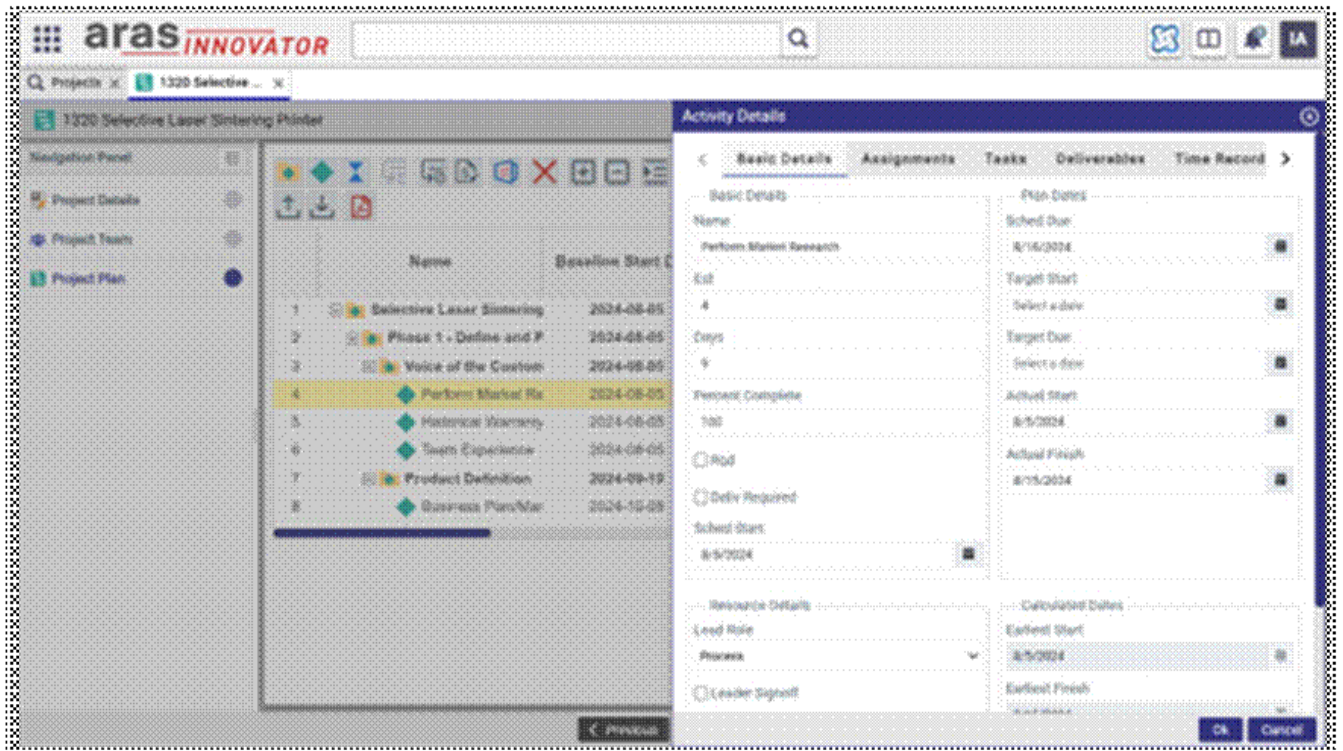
aras INNOVATOR

IA

Projects ×
1320 Selective ... ×

1320 Selective Laser Sintering Printer

Navigation Panel

Project Details
Project Team
Project Plan

Name
Baseline Start D

| | Name | Baseline Start D |
|---|---|---|
| 1 | Selective Laser Sintering | 2024-08-05 |
| 2 | Phase 1 - Define and P | 2024-08-05 |
| 3 | Voice of the Custom | 2024-08-05 |
| 4 | Perform Market Re | 2024-08-05 |
| 5 | Historical Warranty | 2024-08-05 |
| 6 | Team Experience | 2024-08-05 |
| 7 | Product Definition | 2024-09-19 |
| 8 | Business Plan/Mar | 2024-10-28 |

Previous

Activity Details

Basic Details
Assignments
Tasks
Deliverables
Time Record

Basic Details
Name
Perform Market Research
Est
4
Days
9
Percent Complete
100
Rod
Deliv Required
Sched Start
8/5/2024

Plan Dates
Sched Due
8/16/2024
Target Start
Select a date
Target Due
Select a date
Actual Start
8/5/2024
Actual Finish
8/15/2024

Resource Details
Lead Role
Process
Leader Signoff

Calculated Dates
Earliest Start
8/5/2024
Earliest Finish
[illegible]

Ok
Cancel